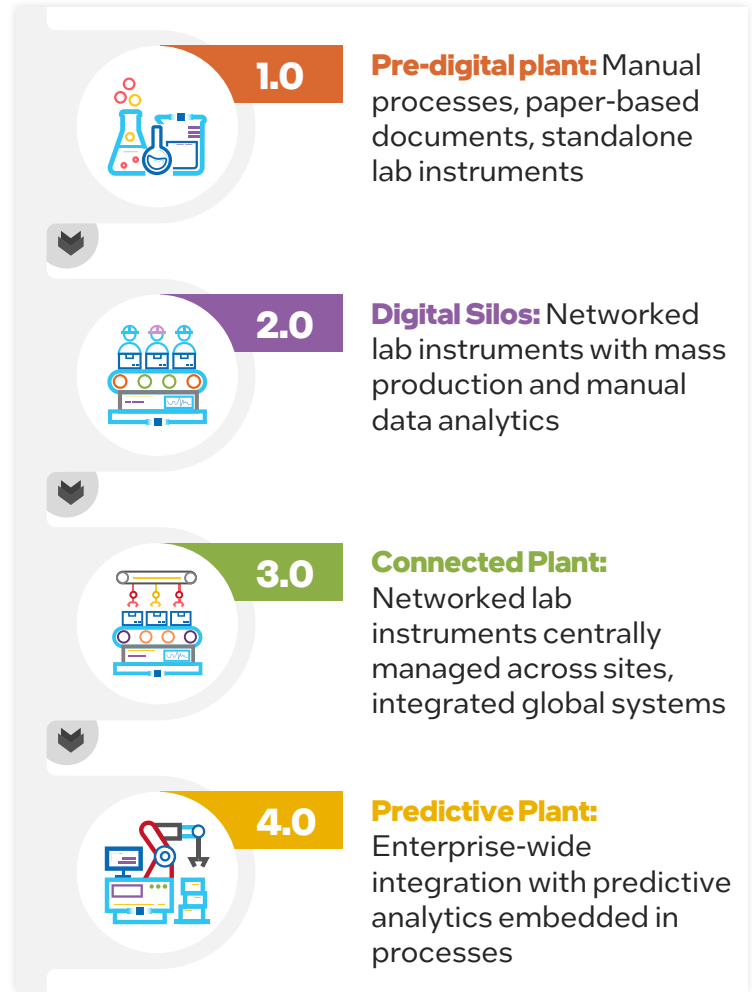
1.0

**Pre-digital plant:** Manual processes, paper-based documents, standalone lab instruments

2.0

**Digital Silos:** Networked lab instruments with mass production and manual data analytics

3.0

**Connected Plant:** Networked lab instruments centrally managed across sites, integrated global systems

4.0

**Predictive Plant:** Enterprise-wide integration with predictive analytics embedded in processes